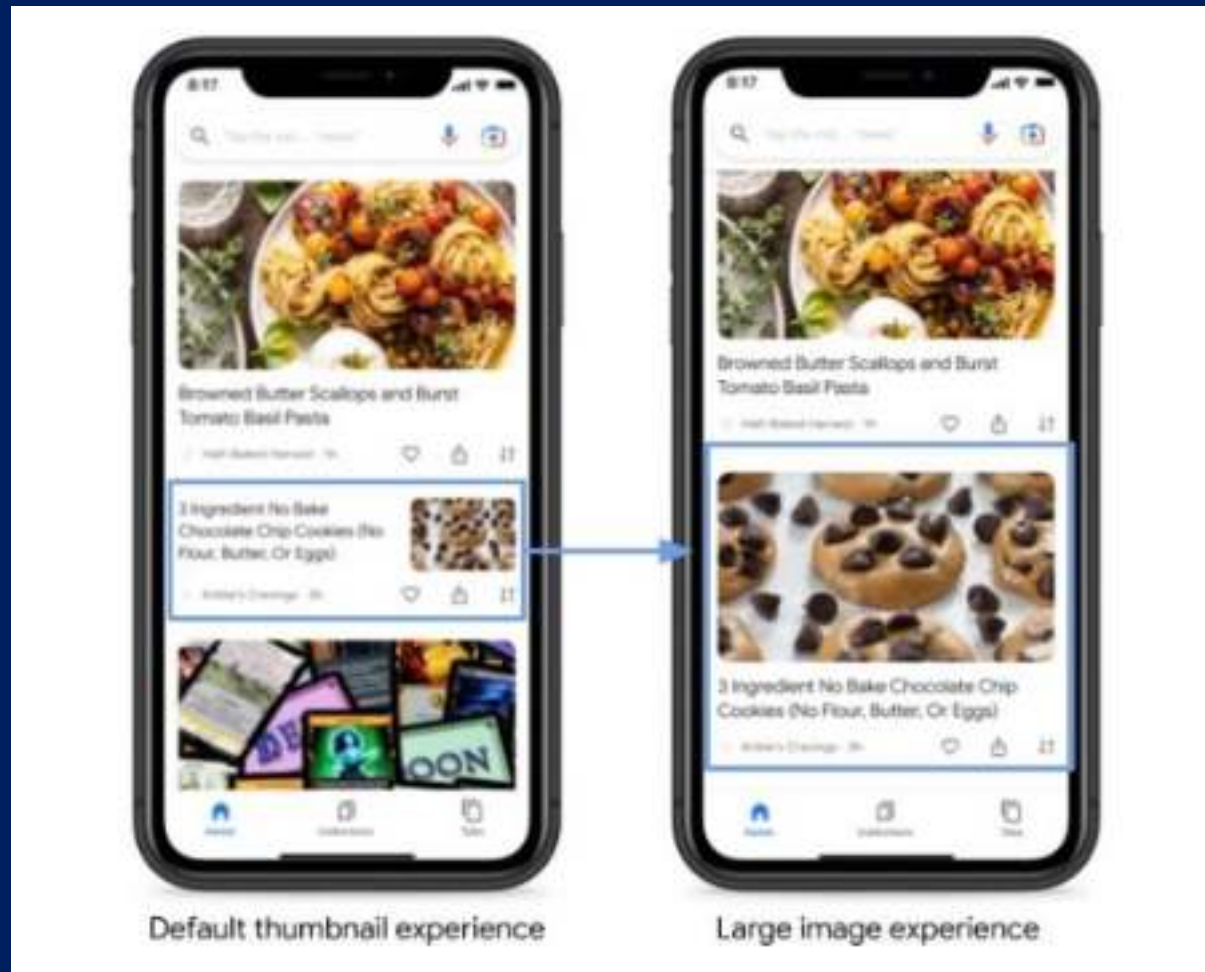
8:17

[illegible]

Browned Butter Scallops and Burst Tomato Basil Pasta

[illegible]

3 Ingredient No Bake Chocolate Chip Cookies (No Flour, Butter, Or Eggs)

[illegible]

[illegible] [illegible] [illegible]

Default thumbnail experience

8:17

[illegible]

Browned Butter Scallops and Burst Tomato Basil Pasta

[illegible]

3 Ingredient No Bake Chocolate Chip Cookies (No Flour, Butter, Or Eggs)

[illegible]

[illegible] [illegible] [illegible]

Large image experience